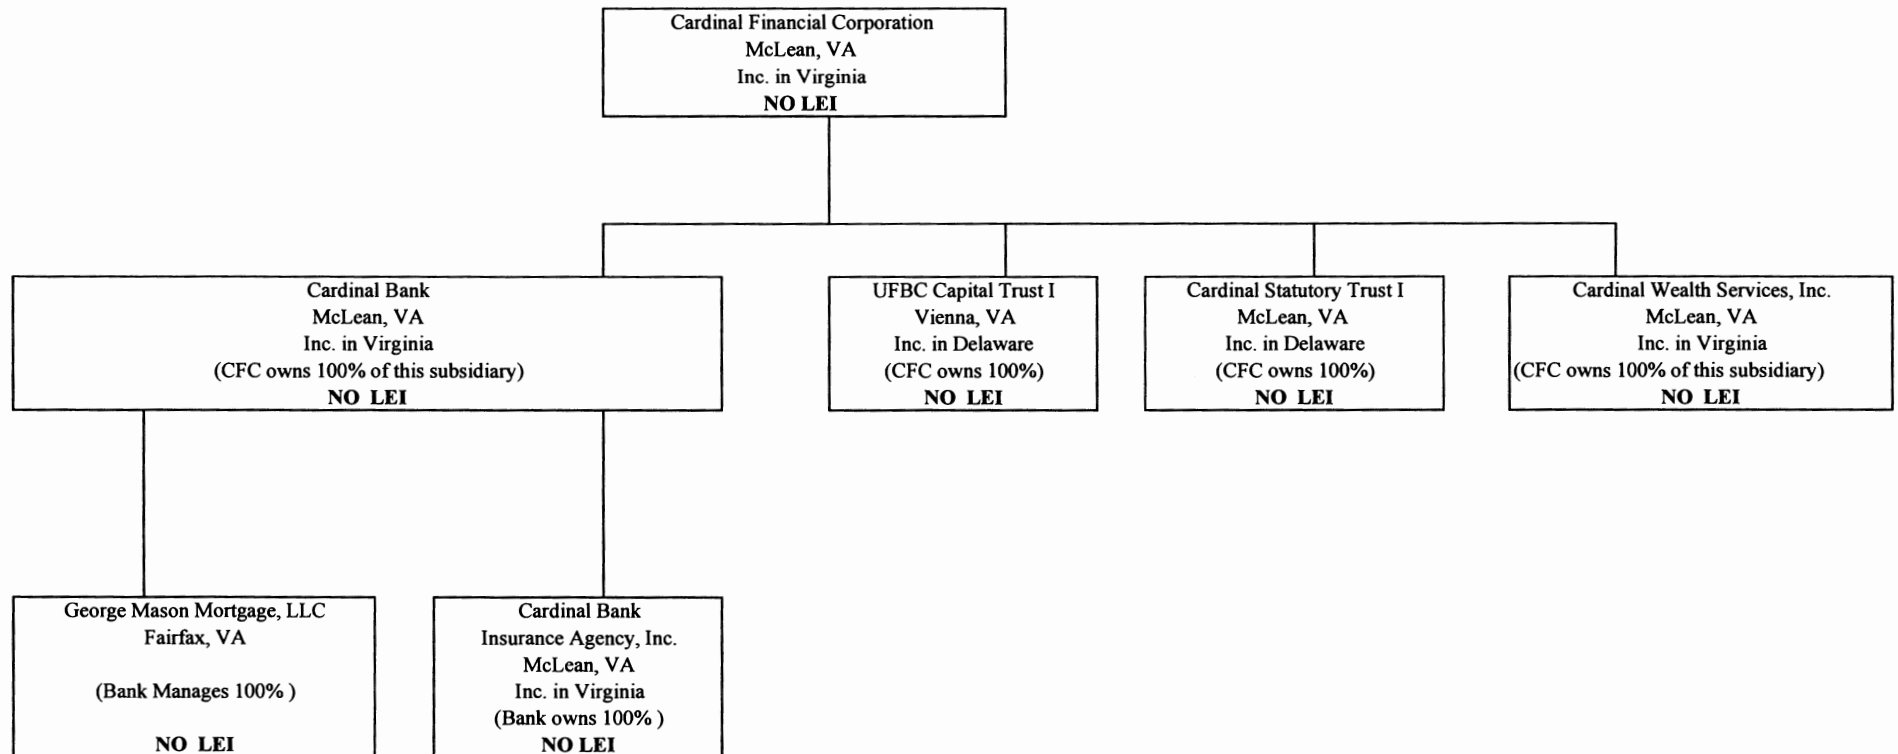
Cardinal Financial Corporation
McLean, VA
Inc. in Virginia
NO LEI

Cardinal Bank
McLean, VA
Inc. in Virginia
(CFC owns 100% of this subsidiary)
NO LEI

UFBC Capital Trust I
Vienna, VA
Inc. in Delaware
(CFC owns 100%)
NO LEI

Cardinal Statutory Trust I
McLean, VA
Inc. in Delaware
(CFC owns 100%)
NO LEI

Cardinal Wealth Services, Inc.
McLean, VA
Inc. in Virginia
(CFC owns 100% of this subsidiary)
NO LEI

George Mason Mortgage, LLC
Fairfax, VA

(Bank Manages 100% )

NO LEI

Cardinal Bank
Insurance Agency, Inc.
McLean, VA
Inc. in Virginia
(Bank owns 100% )
NO LEI